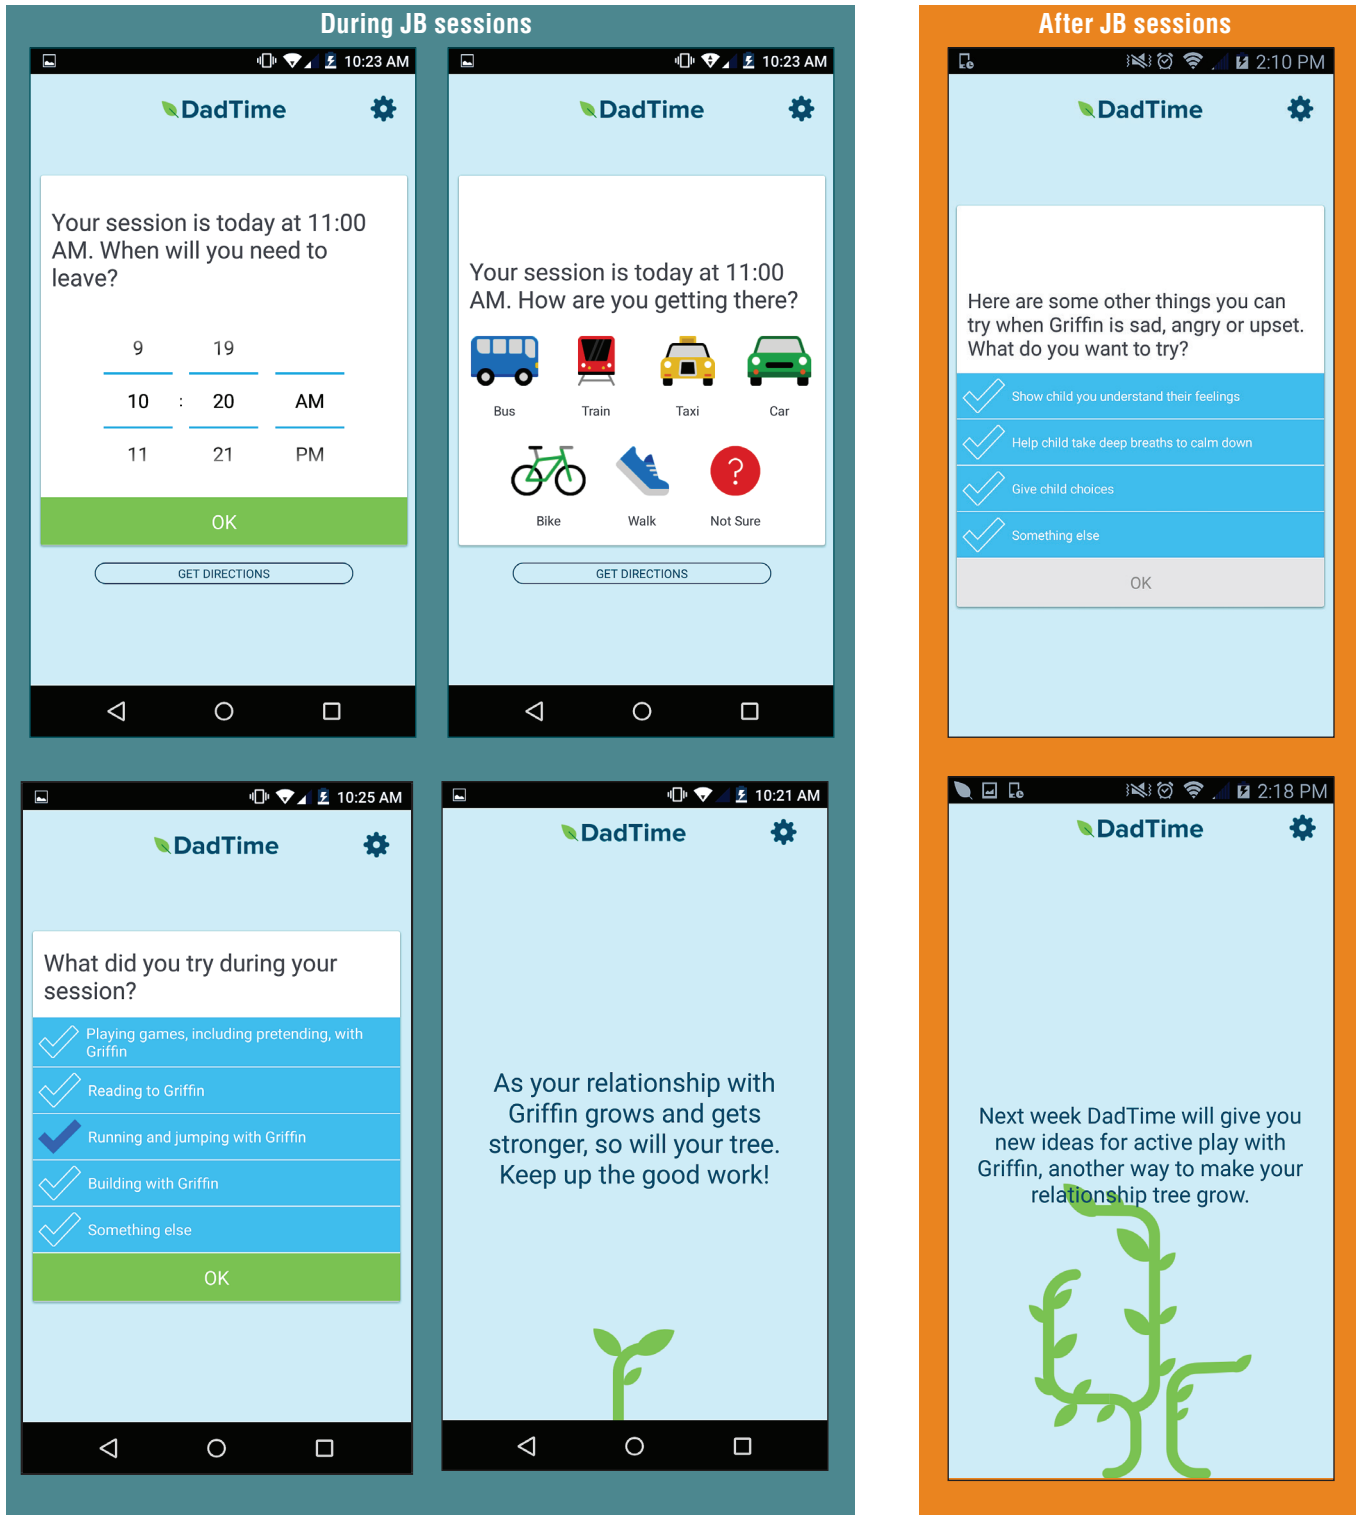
During JB sessions

10:23 AM

DadTime

Your session is today at 11:00 AM. When will you need to leave?

9 19
10 : 20 AM
11 21 PM

OK

GET DIRECTIONS

10:23 AM

DadTime

Your session is today at 11:00 AM. How are you getting there?

Bus Train Taxi Car
Bike Walk Not Sure

GET DIRECTIONS

10:25 AM

DadTime

What did you try during your session?

Playing games, including pretending, with Griffin
Reading to Griffin
Running and jumping with Griffin
Building with Griffin
Something else

OK

10:21 AM

DadTime

As your relationship with Griffin grows and gets stronger, so will your tree. Keep up the good work!

After JB sessions

2:10 PM

DadTime

Here are some other things you can try when Griffin is sad, angry or upset. What do you want to try?

Show child you understand their feelings
Help child take deep breaths to calm down
Give child choices
Something else

OK

2:18 PM

DadTime

Next week DadTime will give you new ideas for active play with Griffin, another way to make your relationship tree grow.